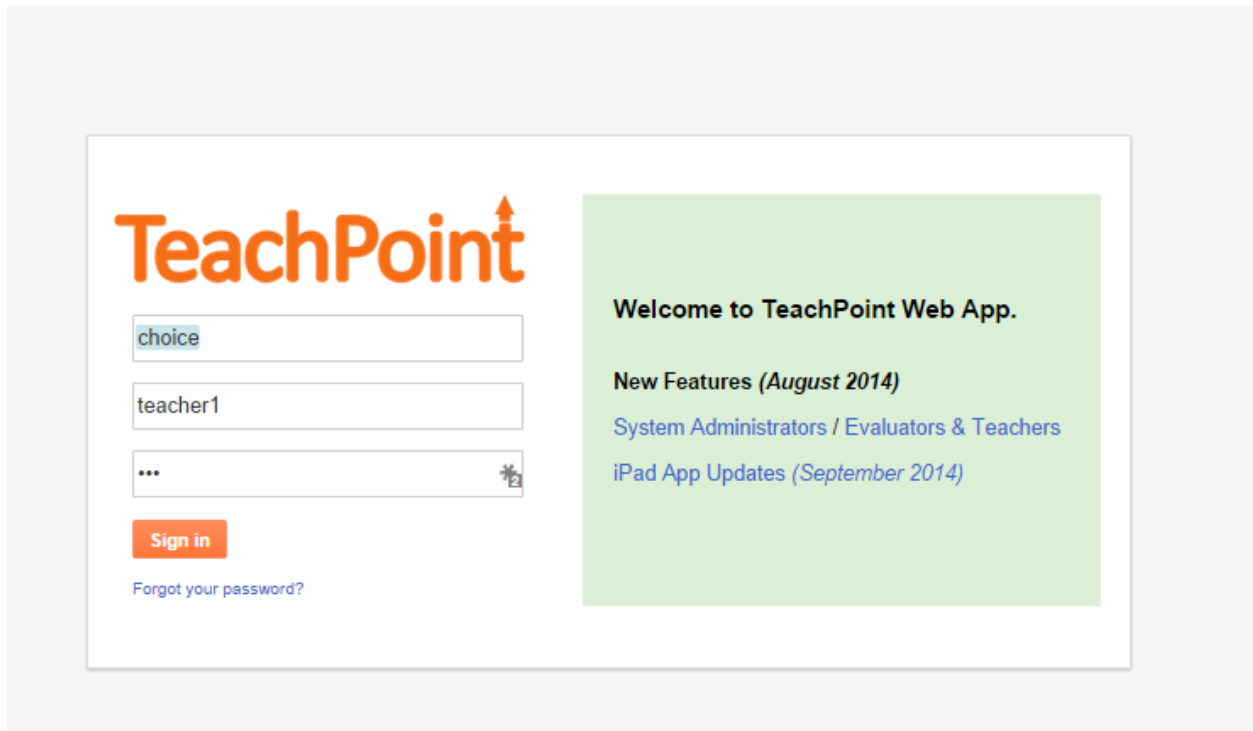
TeachPoint

choice

teacher1

•••

Sign in

Forgot your password?

Welcome to TeachPoint Web App.

New Features *(August 2014)*

System Administrators / Evaluators & Teachers

iPad App Updates *(September 2014)*